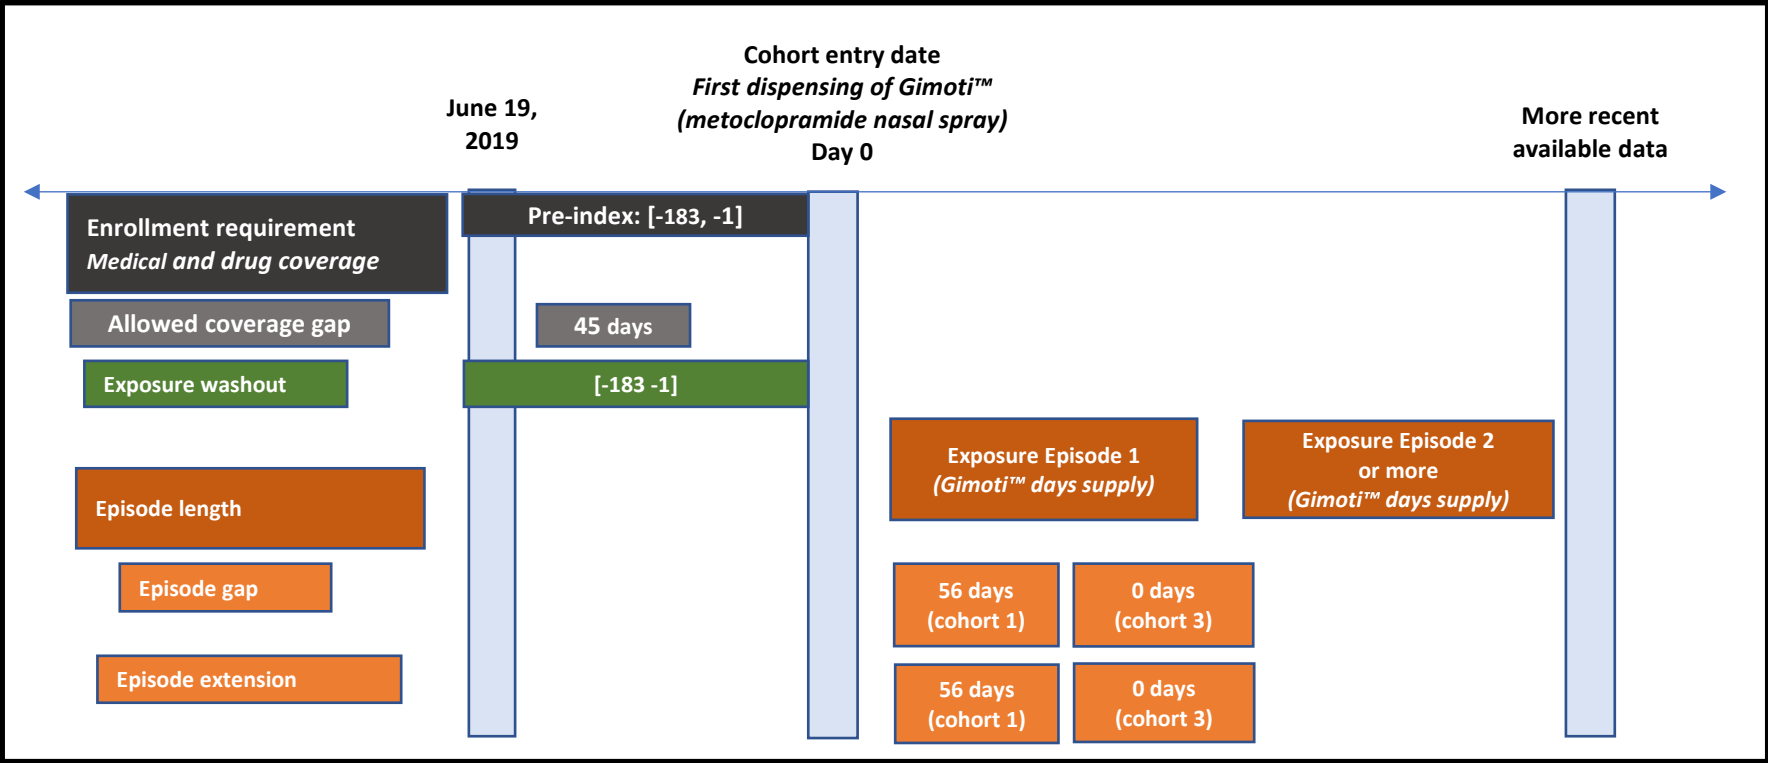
June 19, 2019

Cohort entry date
First dispensing of Gimoti™
(metoclopramide nasal spray)
Day 0

More recent available data

Enrollment requirement
Medical and drug coverage

Pre-index: [-183, -1]

Allowed coverage gap

45 days

Exposure washout

[-183 -1]

Exposure Episode 1
(Gimoti™ days supply)

Exposure Episode 2
or more
(Gimoti™ days supply)

Episode length

Episode gap

56 days
(cohort 1)

0 days
(cohort 3)

Episode extension

56 days
(cohort 1)

0 days
(cohort 3)